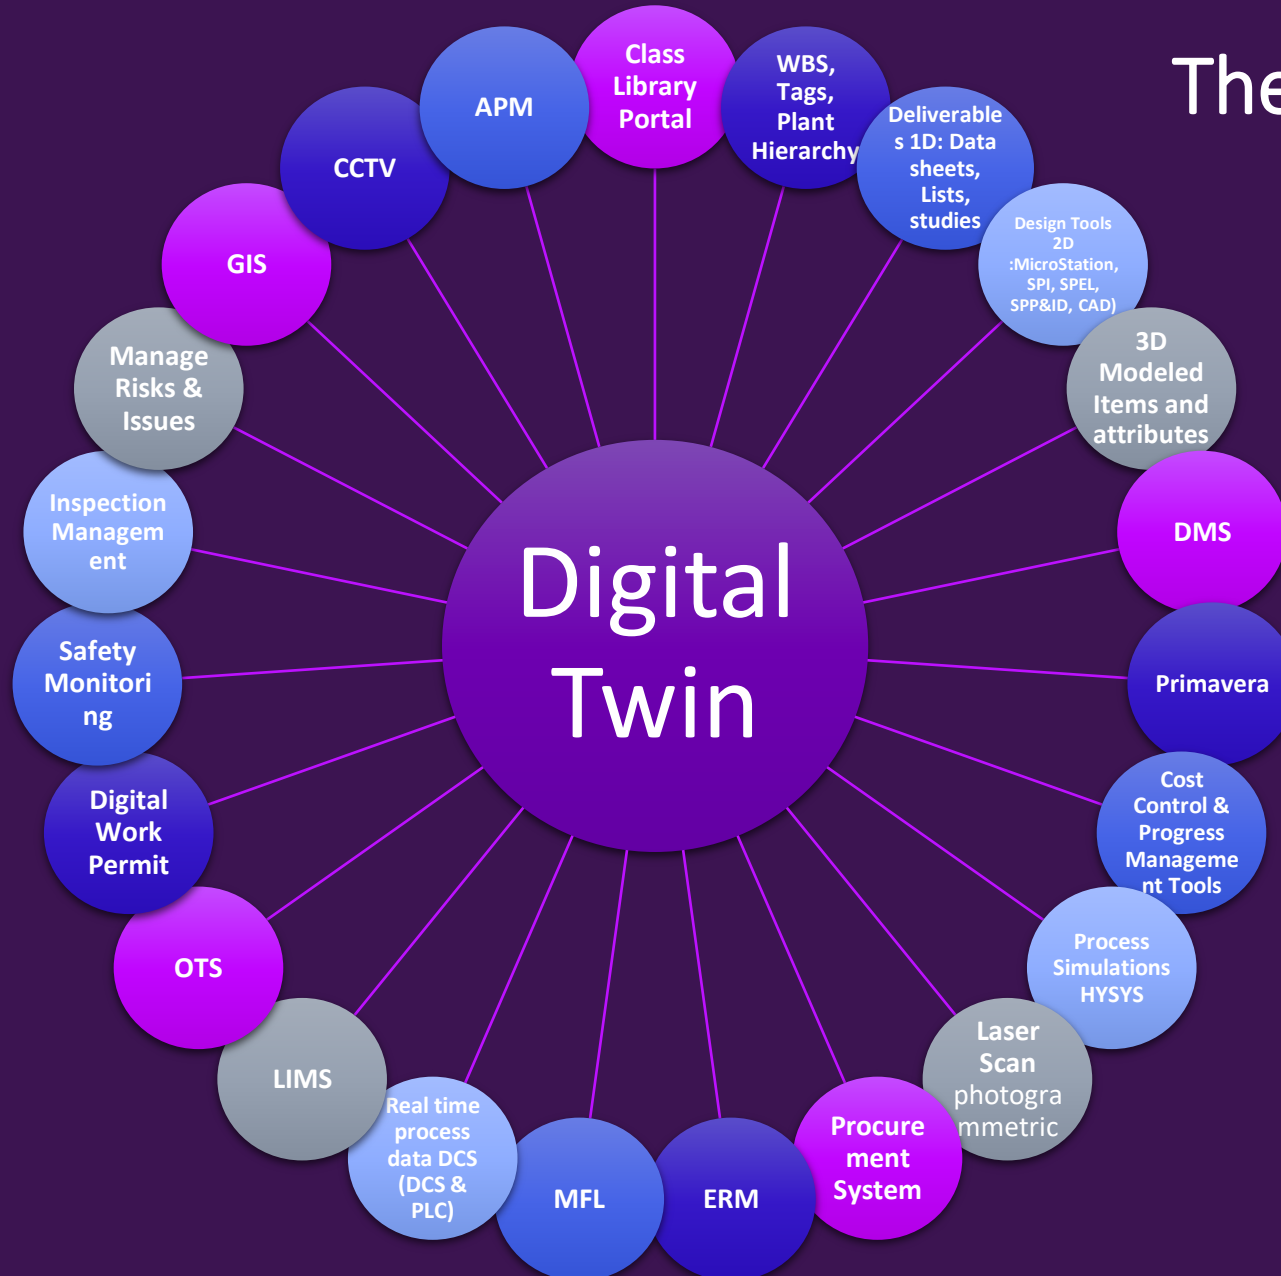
The

Digital Twin

Class Library Portal

WBS, Tags, Plant Hierarchy

Deliverables 1D: Data sheets, Lists, studies

Design Tools 2D :MicroStation, SPI, SPEL, SPP&ID, CAD)

3D Modeled Items and attributes

DMS

Primavera

Cost Control & Progress Management Tools

Process Simulations HYSYS

Laser Scan photogrammetric

Procurement System

ERM

MFL

Real time process data DCS (DCS & PLC)

LIMS

OTS

Digital Work Permit

Safety Monitoring

Inspection Management

Manage Risks & Issues

GIS

CCTV

APM